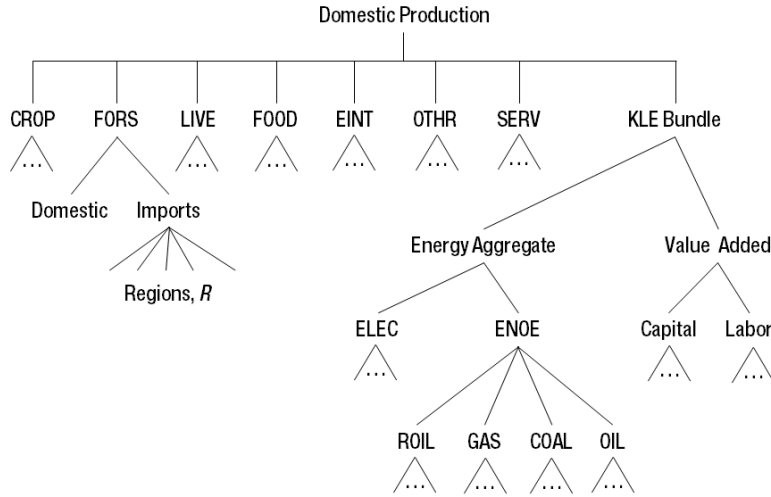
Domestic Production

CROP
...

FORS

LIVE
...

FOOD
...

EINT
...

OTHR
...

SERV
...

KLE Bundle

Domestic

Imports

Regions, $R$

Energy Aggregate

Value Added

ELEC
...

ENOE

Capital
...

Labor
...

ROIL
...

GAS
...

COAL
...

OIL
...